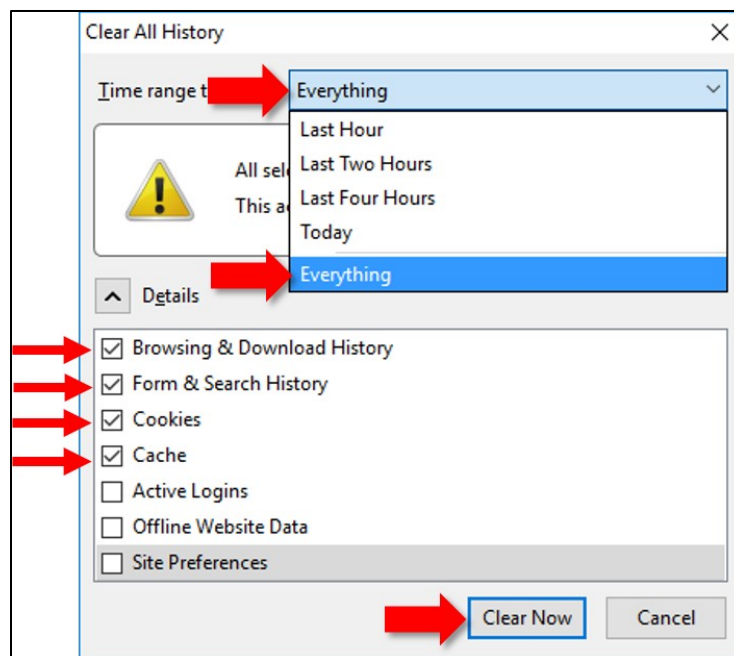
Clear All History

Time range t

Everything

Last Hour
Last Two Hours
Last Four Hours
Today
Everything

All sele
This a

Details

☑ Browsing & Download History
☑ Form & Search History
☑ Cookies
☑ Cache
☐ Active Logins
☐ Offline Website Data
☐ Site Preferences

Clear Now
Cancel